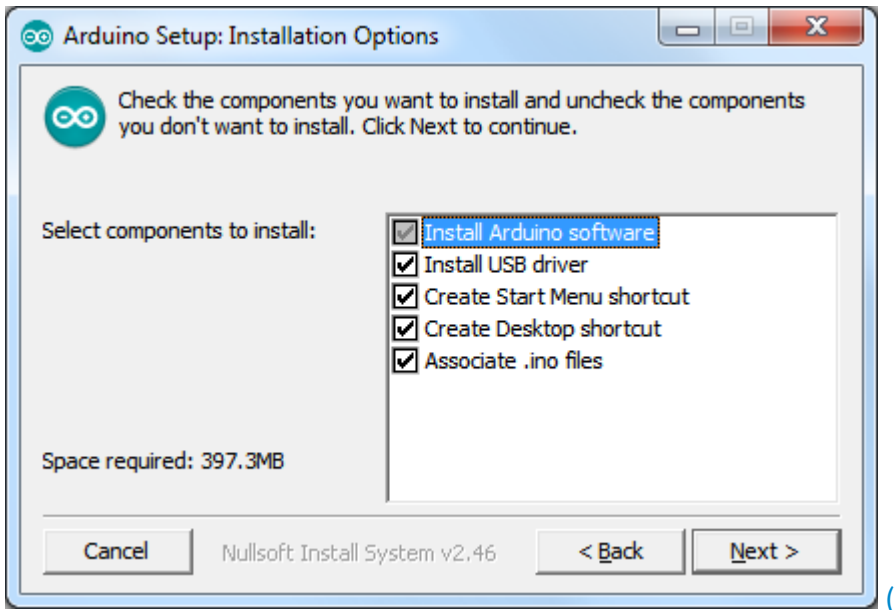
Arduino Setup: Installation Options

Check the components you want to install and uncheck the components you don't want to install. Click Next to continue.

Select components to install:

Install Arduino software
Install USB driver
Create Start Menu shortcut
Create Desktop shortcut
Associate .ino files

Space required: 397.3MB

Cancel
Nullsoft Install System v2.46
< Back
Next >